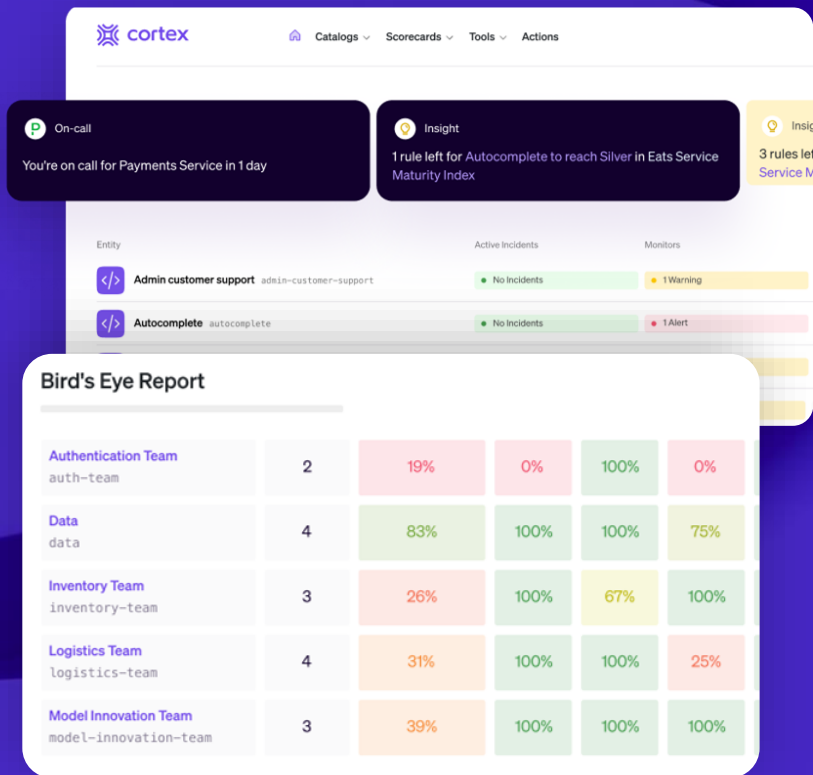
cortex

Catalogs Scorecards Tools Actions

On-call

You're on call for Payments Service in 1 day

Insight

1 rule left for Autocomplete to reach Silver in Eats Service Maturity Index

Insig

3 rules left

Service M

| Entity | Active Incidents | Monitors |
|---|---|---|
| Admin customer support admin-customer-support | No Incidents | 1 Warning |
| Autocomplete autocomplete | No Incidents | 1 Alert |

Bird's Eye Report

| | | | | | |
|---|---|---|---|---|---|
| Authentication Team auth-team | 2 | 19% | 0% | 100% | 0% |
| Data data | 4 | 83% | 100% | 100% | 75% |
| Inventory Team inventory-team | 3 | 26% | 100% | 67% | 100% |
| Logistics Team logistics-team | 4 | 31% | 100% | 100% | 25% |
| Model Innovation Team model-innovation-team | 3 | 39% | 100% | 100% | 100% |